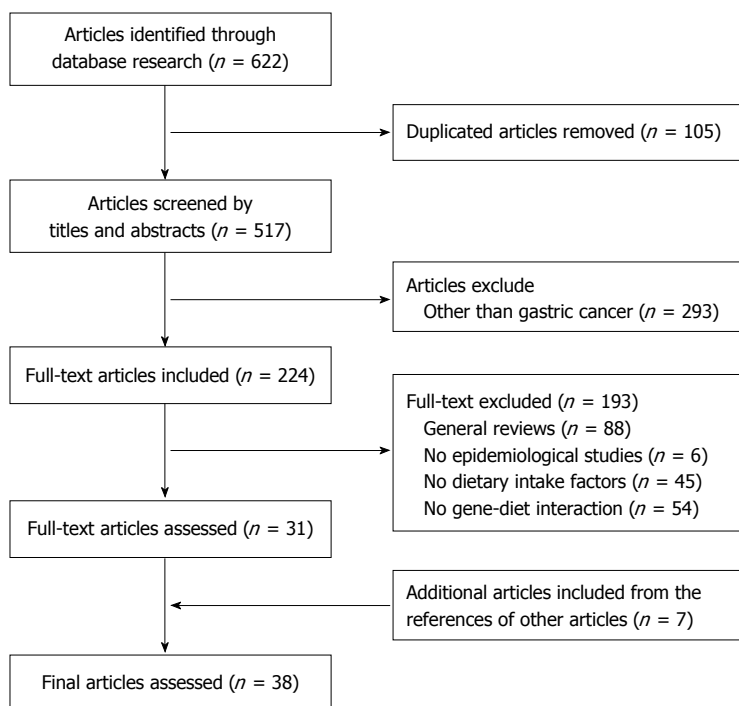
Articles identified through database research ($n$ = 622)

Duplicated articles removed ($n$ = 105)

Articles screened by titles and abstracts ($n$ = 517)

Articles exclude
Other than gastric cancer ($n$ = 293)

Full-text articles included ($n$ = 224)

Full-text excluded ($n$ = 193)
General reviews ($n$ = 88)
No epidemiological studies ($n$ = 6)
No dietary intake factors ($n$ = 45)
No gene-diet interaction ($n$ = 54)

Full-text articles assessed ($n$ = 31)

Additional articles included from the references of other articles ($n$ = 7)

Final articles assessed ($n$ = 38)